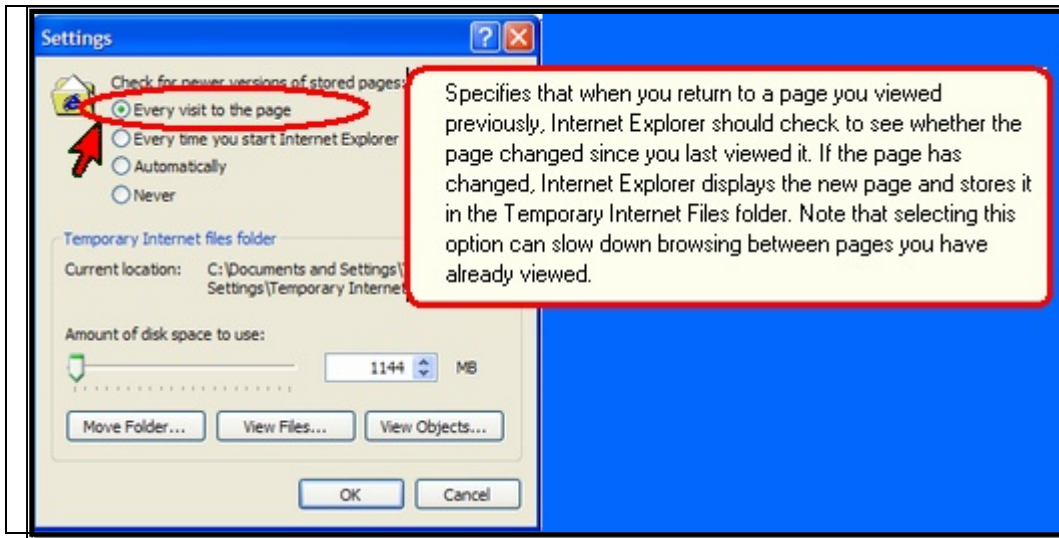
Settings

Check for newer versions of stored pages:

Every visit to the page

Every time you start Internet Explorer

Automatically

Never

Temporary Internet files folder

Current location: C:\Documents and Settings\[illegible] Settings\Temporary Internet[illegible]

Amount of disk space to use:

1144 MB

Move Folder... View Files... View Objects...

OK Cancel

Specifies that when you return to a page you viewed previously, Internet Explorer should check to see whether the page changed since you last viewed it. If the page has changed, Internet Explorer displays the new page and stores it in the Temporary Internet Files folder. Note that selecting this option can slow down browsing between pages you have already viewed.